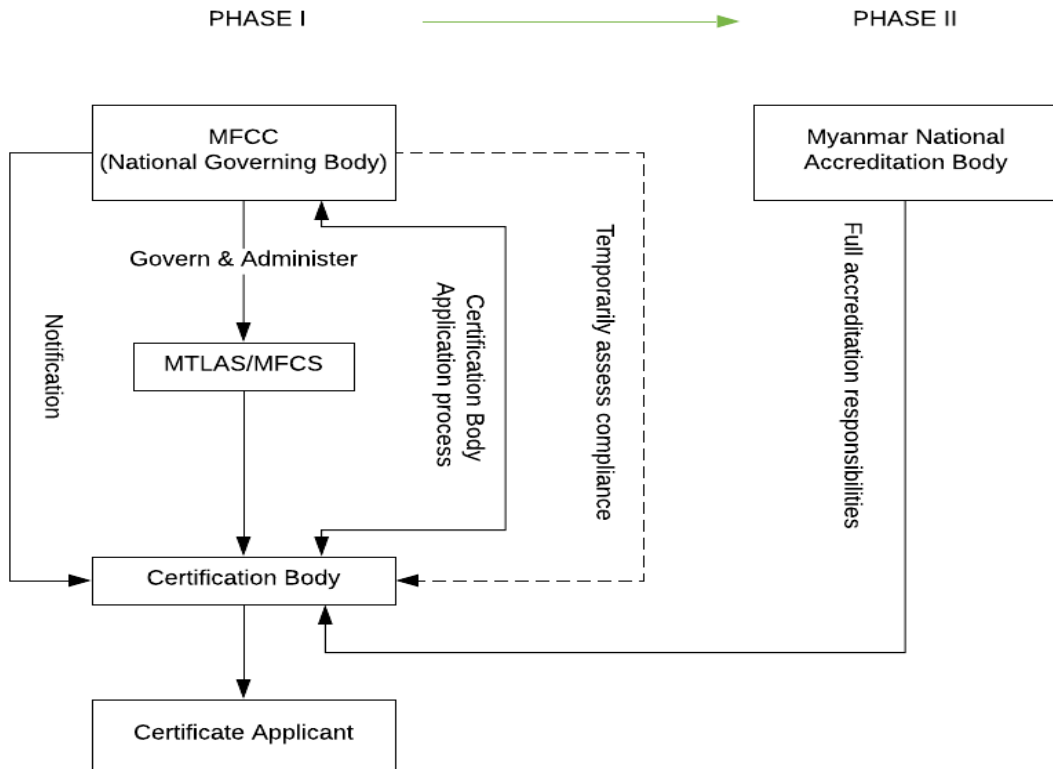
PHASE I

PHASE II

MFCC
(National Governing Body)

Myanmar National
Accreditation Body

Govern & Administer

Notification

Certification Body
Application process

Temporarily assess compliance

Full accreditation responsibilities

MTLAS/MFCS

Certification Body

Certificate Applicant